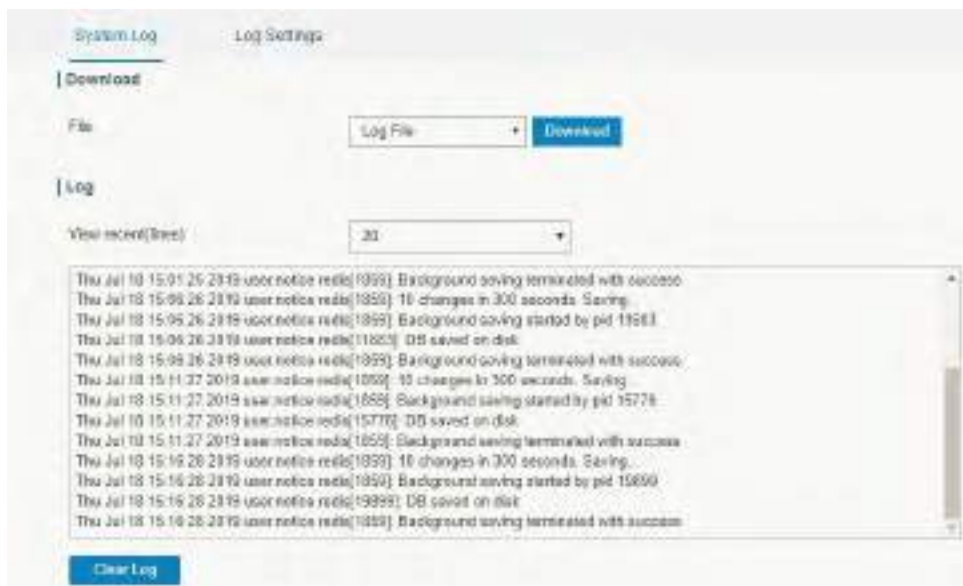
System Log

Log Settings

Download

File

Log File

Download

Log

View recent(lines)

20

Thu Jul 18 15:01:25 2019 user.notice redis[1859]: Background saving terminated with success
Thu Jul 18 15:06:26 2019 user.notice redis[1859]: 10 changes in 300 seconds. Saving...
Thu Jul 18 15:06:26 2019 user.notice redis[1859]: Background saving started by pid 11663
Thu Jul 18 15:06:26 2019 user.notice redis[11663]: DB saved on disk
Thu Jul 18 15:06:26 2019 user.notice redis[1859]: Background saving terminated with success
Thu Jul 18 15:11:27 2019 user.notice redis[1859]: 10 changes in 300 seconds. Saving...
Thu Jul 18 15:11:27 2019 user.notice redis[1859]: Background saving started by pid 15776
Thu Jul 18 15:11:27 2019 user.notice redis[15776]: DB saved on disk
Thu Jul 18 15:11:27 2019 user.notice redis[1859]: Background saving terminated with success
Thu Jul 18 15:16:28 2019 user.notice redis[1859]: 10 changes in 300 seconds. Saving...
Thu Jul 18 15:16:28 2019 user.notice redis[1859]: Background saving started by pid 19899
Thu Jul 18 15:16:28 2019 user.notice redis[19899]: DB saved on disk
Thu Jul 18 15:16:28 2019 user.notice redis[1859]: Background saving terminated with success

Clear Log